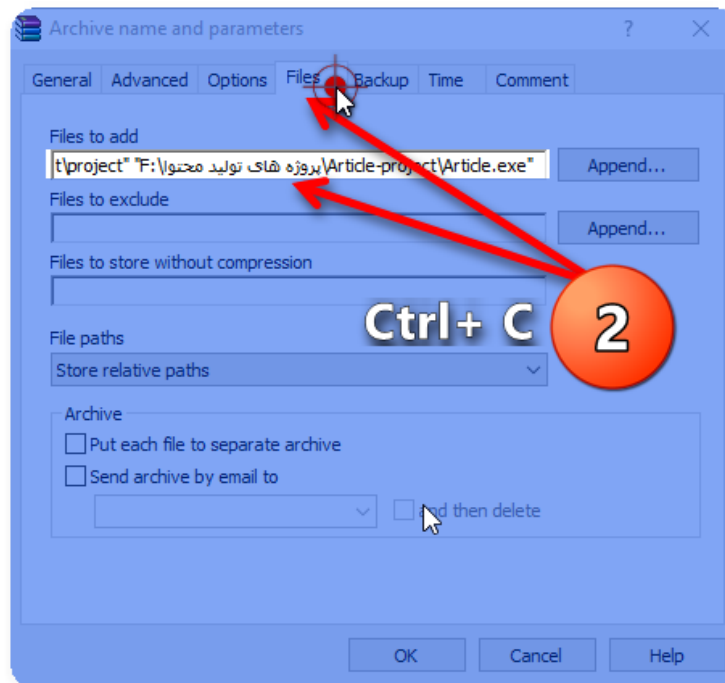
Archive name and parameters

?

General
Advanced
Options
Files
Backup
Time
Comment

Files to add

t\project" "F:\پروژه های تولید محتوا\Article-project\Article.exe"

Append...

Files to exclude

Append...

Files to store without compression

Ctrl+ C

2

File paths

Store relative paths

Archive

Put each file to separate archive

Send archive by email to

and then delete

OK
Cancel
Help